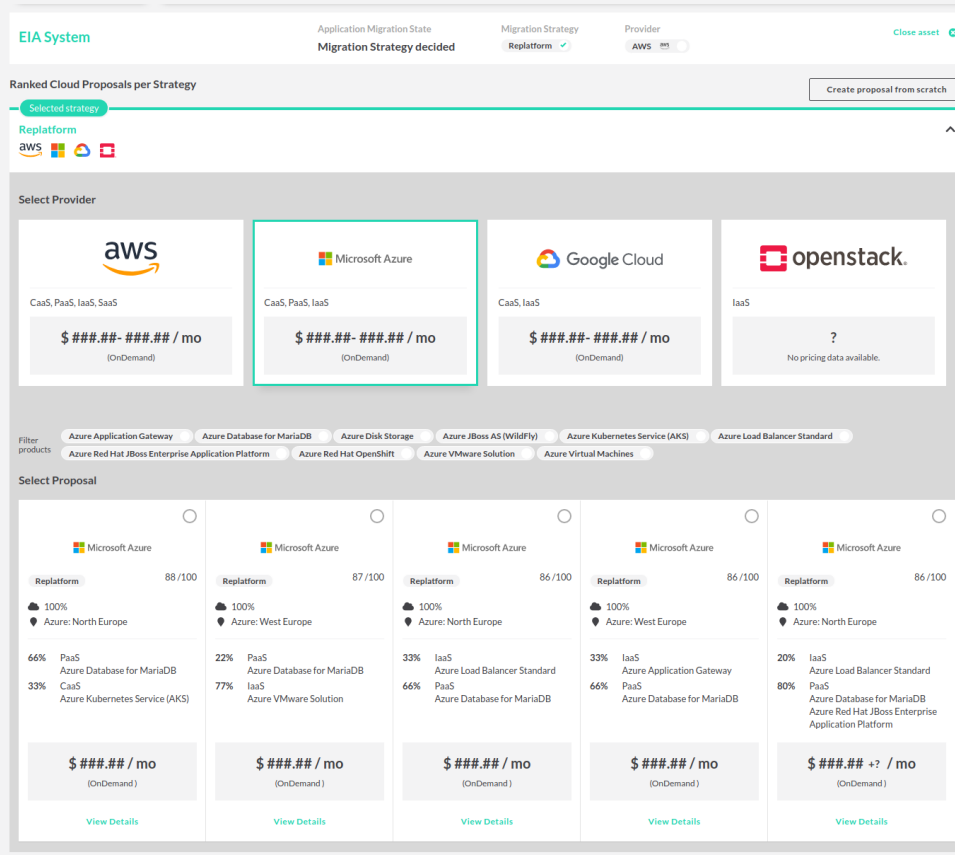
EIA System

Application Migration State
Migration Strategy decided

Migration Strategy
Replatform ✓

Provider
AWS

Close asset

Ranked Cloud Proposals per Strategy

Create proposal from scratch

Selected strategy

Replatform

Select Provider

aws
CaaS, PaaS, IaaS, SaaS
$ ###.##- ###.## / mo
(OnDemand)

Microsoft Azure
CaaS, PaaS, IaaS
$ ###.##- ###.## / mo
(OnDemand)

Google Cloud
CaaS, IaaS
$ ###.##- ###.## / mo
(OnDemand)

openstack.
IaaS
?
No pricing data available.

Filter products
Azure Application Gateway
Azure Database for MariaDB
Azure Disk Storage
Azure JBoss AS (WildFly)
Azure Kubernetes Service (AKS)
Azure Load Balancer Standard
Azure Red Hat JBoss Enterprise Application Platform
Azure Red Hat OpenShift
Azure VMware Solution
Azure Virtual Machines

Select Proposal

Microsoft Azure
Replatform 88 /100
100%
Azure: North Europe
66% PaaS
Azure Database for MariaDB
33% CaaS
Azure Kubernetes Service (AKS)
$ ###.## / mo
(OnDemand )
View Details

Microsoft Azure
Replatform 87 /100
100%
Azure: West Europe
22% PaaS
Azure Database for MariaDB
77% IaaS
Azure VMware Solution
$ ###.## / mo
(OnDemand )
View Details

Microsoft Azure
Replatform 86 /100
100%
Azure: North Europe
33% IaaS
Azure Load Balancer Standard
66% PaaS
Azure Database for MariaDB
$ ###.## / mo
(OnDemand )
View Details

Microsoft Azure
Replatform 86 /100
100%
Azure: West Europe
33% IaaS
Azure Application Gateway
66% PaaS
Azure Database for MariaDB
$ ###.## / mo
(OnDemand )
View Details

Microsoft Azure
Replatform 86 /100
100%
Azure: North Europe
20% IaaS
Azure Load Balancer Standard
80% PaaS
Azure Database for MariaDB
Azure Red Hat JBoss Enterprise Application Platform
$ ###.## +? / mo
(OnDemand )
View Details